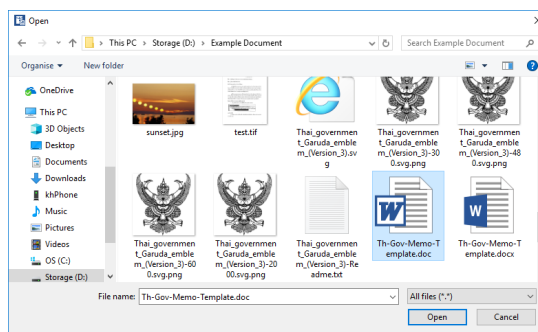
Open

This PC > Storage (D:) > Example Document

Search Example Document

Organise ▾ New folder

OneDrive
This PC
3D Objects
Desktop
Documents
Downloads
khPhone
Music
Pictures
Videos
OS (C:)
Storage (D:)

sunset.jpg
test.tif
Thai_governmen t_Garuda_emble m_(Version_3).sv g
Thai_governmen t_Garuda_emble m_(Version_3)-30 0.svg.png
Thai_governmen t_Garuda_emble m_(Version_3)-48 0.svg.png
Thai_governmen t_Garuda_emble m_(Version_3)-60 0.svg.png
Thai_governmen t_Garuda_emble m_(Version_3)-20 00.svg.png
Thai_governmen t_Garuda_emble m_(Version_3)-Re adme.txt
Th-Gov-Memo-T emplate.doc
Th-Gov-Memo-T emplate.docx

File name: Th-Gov-Memo-Template.doc
All files (*.*)
Open
Cancel